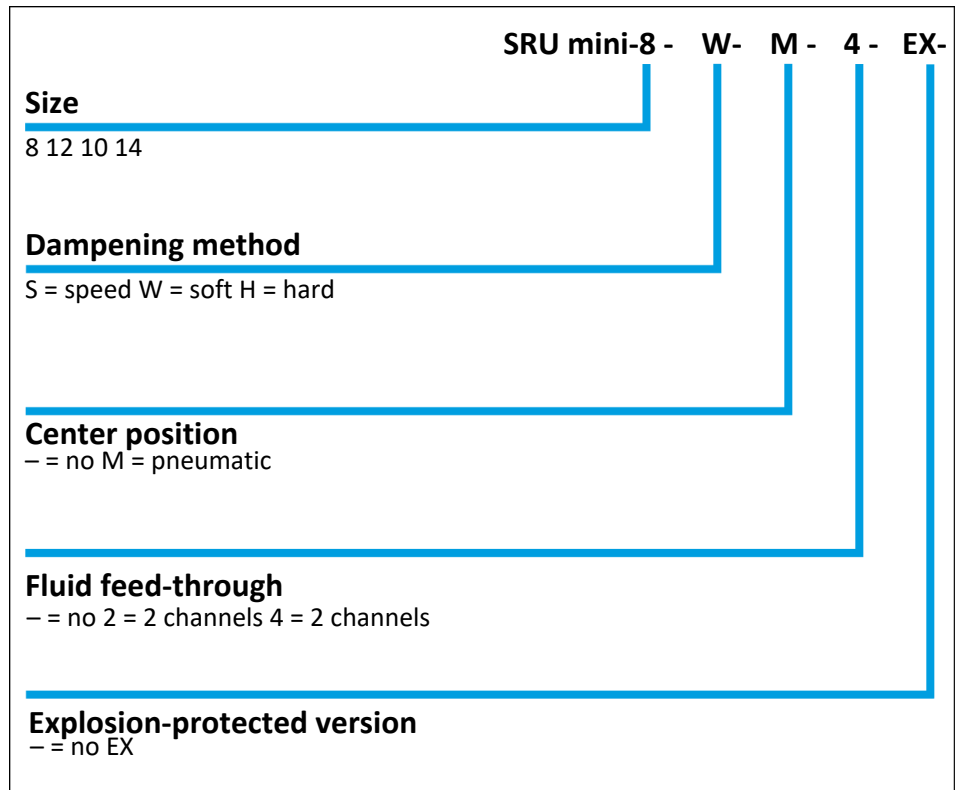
SRU mini-8 - W- M - 4 - EX-

Size
8 12 10 14

Dampening method
S = speed W = soft H = hard

Center position
– = no M = pneumatic

Fluid feed-through
– = no 2 = 2 channels 4 = 2 channels

Explosion-protected version
– = no EX